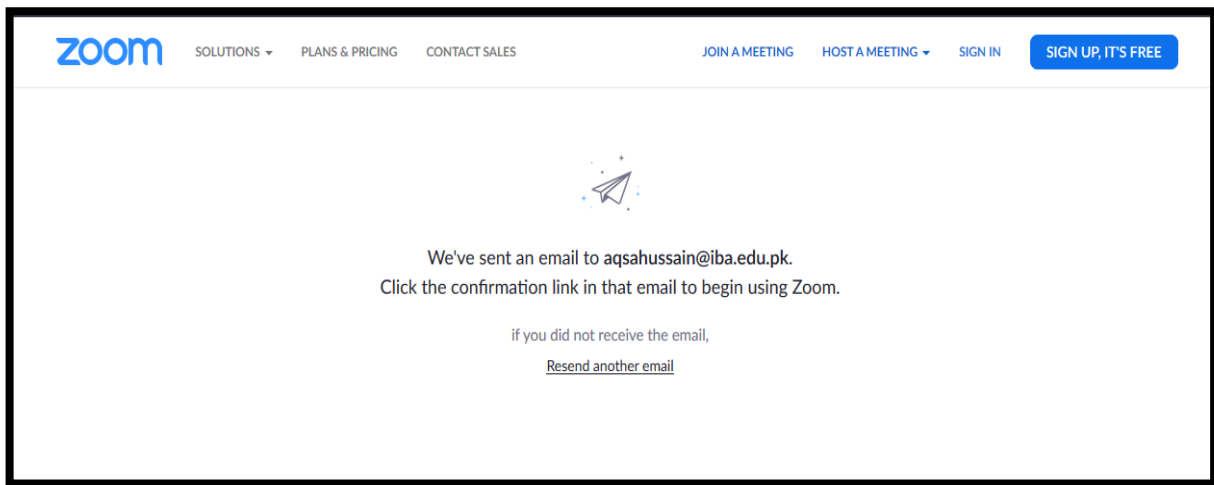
zoom SOLUTIONS PLANS & PRICING CONTACT SALES JOIN A MEETING HOST A MEETING SIGN IN SIGN UP, IT'S FREE

We've sent an email to aqsahussain@iba.edu.pk.
Click the confirmation link in that email to begin using Zoom.

if you did not receive the email,

Resend another email